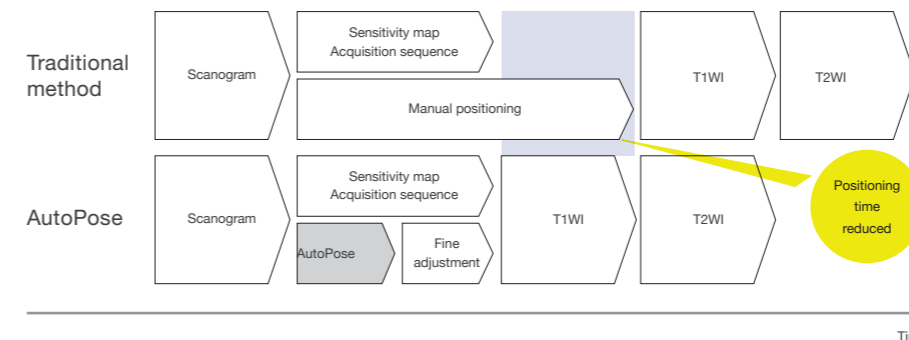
Traditional method

Scanogram

Sensitivity map Acquisition sequence

Manual positioning

T1WI

T2WI

AutoPose

Scanogram

Sensitivity map Acquisition sequence

AutoPose

Fine adjustment

T1WI

T2WI

Positioning time reduced

Ti